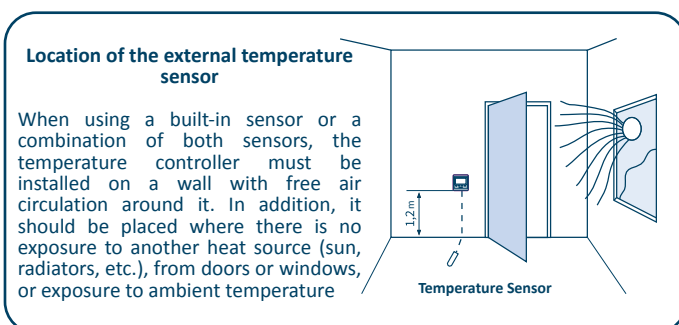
Location of the external temperature sensor

When using a built-in sensor or a combination of both sensors, the temperature controller must be installed on a wall with free air circulation around it. In addition, it should be placed where there is no exposure to another heat source (sun, radiators, etc.), from doors or windows, or exposure to ambient temperature

1,2 m

Temperature Sensor